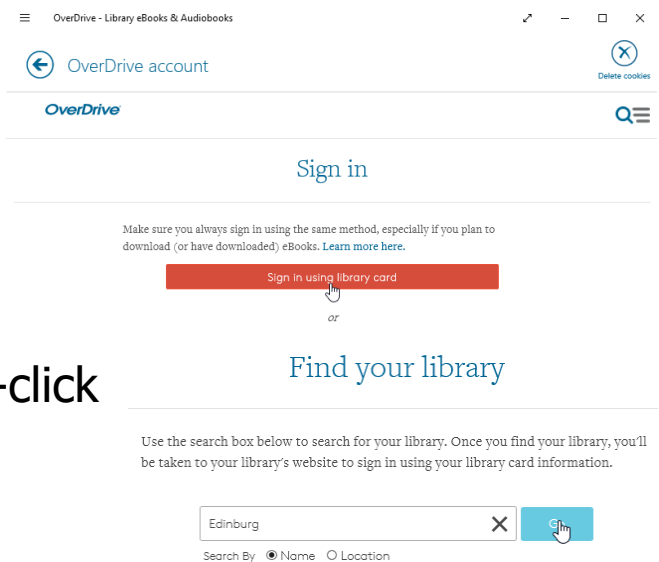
OverDrive - Library eBooks & Audiobooks

OverDrive account

Delete cookies

OverDrive

Sign in

Make sure you always sign in using the same method, especially if you plan to download (or have downloaded) eBooks. Learn more here.

Sign in using library card

or

-click

Find your library

Use the search box below to search for your library. Once you find your library, you'll be taken to your library's website to sign in using your library card information.

Edinburg

Go

Search By Name Location